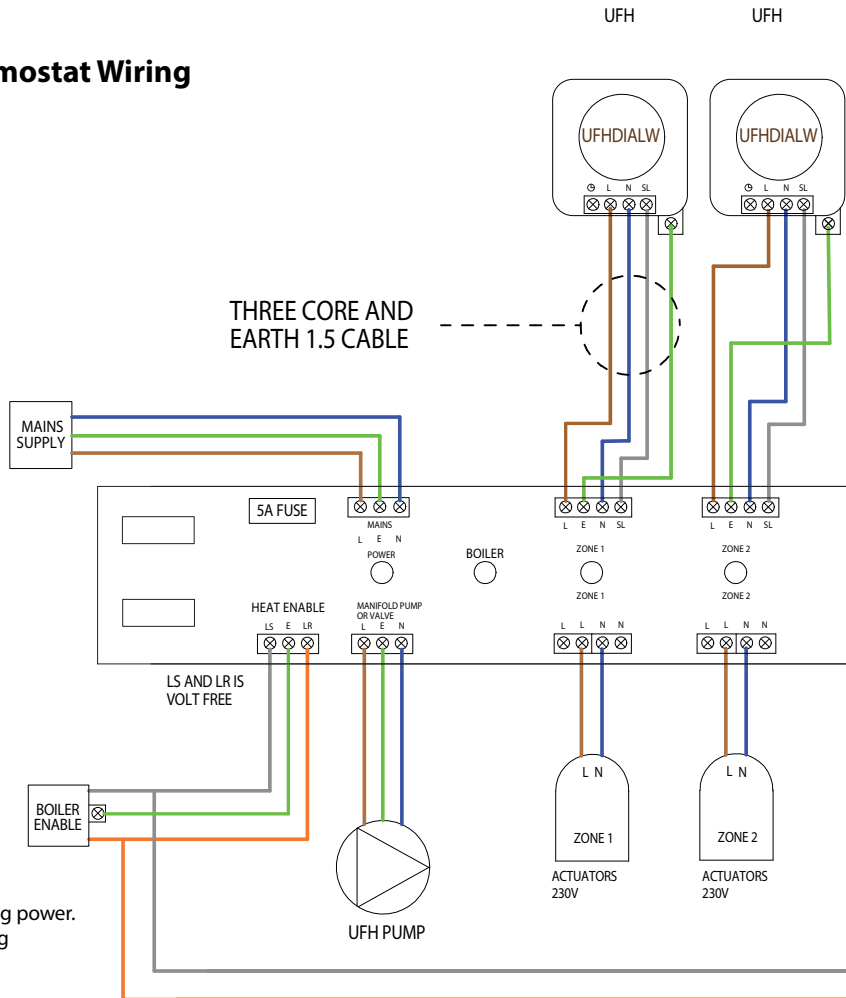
mostat Wiring

UFH

UFH

UFHDIALW

UFHDIALW

L N SL

L N SL

THREE CORE AND EARTH 1.5 CABLE

MAINS SUPPLY

5A FUSE

MAINS
L E N

POWER

BOILER

L E N SL

ZONE 1

ZONE 1

L E N SL

ZONE 2

ZONE 2

HEAT ENABLE
LS E LR

MANIFOLD PUMP OR VALVE
L E N

L L N N

L L N N

LS AND LR IS VOLT FREE

L N

ZONE 1

ACTUATORS 230V

L N

ZONE 2

ACTUATORS 230V

BOILER ENABLE

UFH PUMP

g power.
g